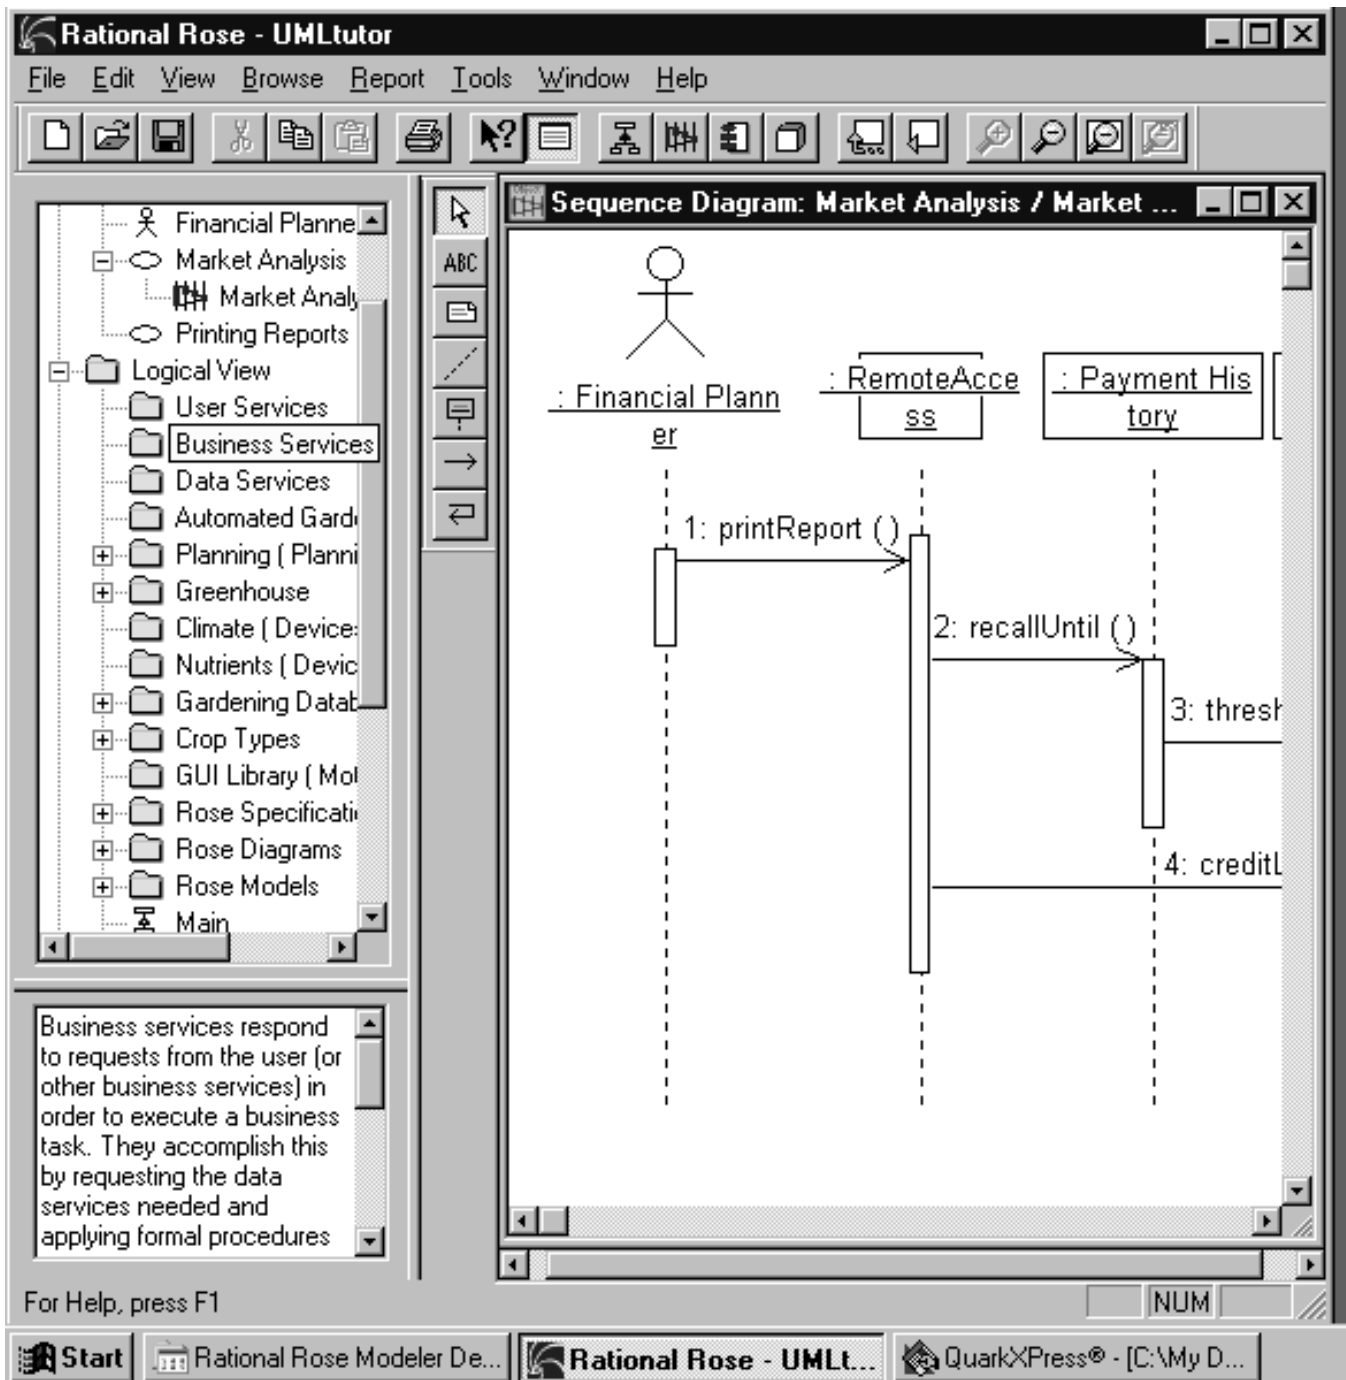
Rational Rose - UMLtutor

File Edit View Browse Report Tools Window Help

Financial Planne
Market Analysis
Market Analy
Printing Reports
Logical View
User Services
Business Services
Data Services
Automated Gard
Planning ( Planni
Greenhouse
Climate ( Device
Nutrients ( Devic
Gardening Datab
Crop Types
GUI Library ( Mo
Rose Specificati
Rose Diagrams
Rose Models
Main

Business services respond to requests from the user (or other business services) in order to execute a business task. They accomplish this by requesting the data services needed and applying formal procedures

ABC

Sequence Diagram: Market Analysis / Market ...

: Financial Planner

: RemoteAccess

: Payment History

1: printReport ( )

2: recallUntil ( )

3: thresh

4: creditL

For Help, press F1

NUM

Start

Rational Rose Modeler De...

Rational Rose - UMLt...

QuarkXPress® - [C:\My D...